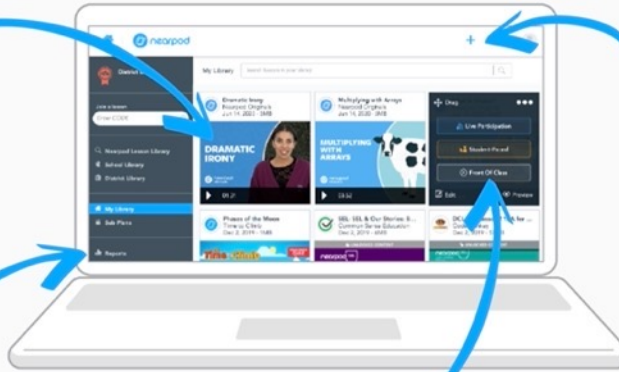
nearpod

+

District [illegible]

Join a lesson

Enter CODE

Nearpod Lesson Library

School Library

District Library

My Library

Sub Plans

Reports

My Library

Search lessons in your library

Dramatic Irony
Nearpod Originals
Jun 14, 2020 · 3MB

DRAMATIC IRONY

01:27

Multiplying with Arrays
Nearpod Originals
Jun 14, 2020 · 3MB

MULTIPLYING WITH ARRAYS

03:52

Drag

Live Participation

Student Paced

Front Of Class

Edit

Preview

Phases of the Moon
Timeless Clinic
Dec 2, 2019 · 3MB

SEL: SEL & Our Stories S...
Common Sense Education
Dec 2, 2019 · 3MB

DC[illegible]
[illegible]
Dec 2, 2019 · 3MB